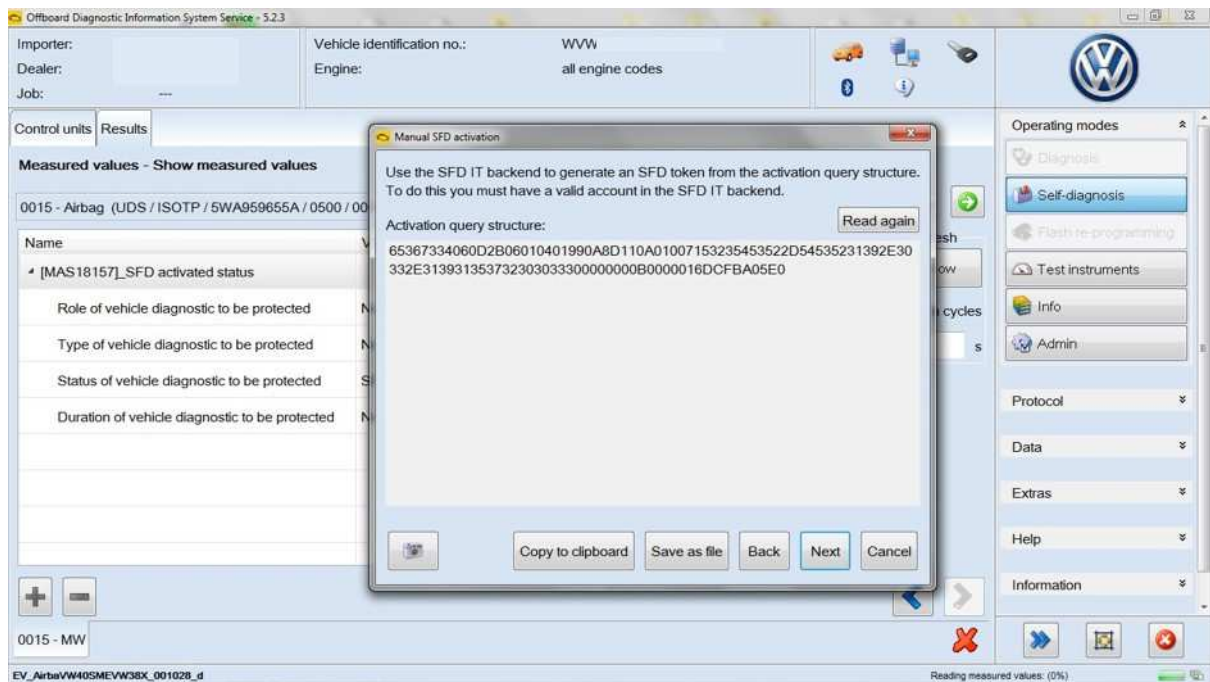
Offboard Diagnostic Information System Service - 5.2.3

Importer:
Dealer:
Job: ---

Vehicle identification no.: WVW
Engine: all engine codes

Control units | Results

Measured values - Show measured values

0015 - Airbag (UDS / ISOTP / 5WA959655A / 0500 / 00

| Name | V |
|---|---|
| [MAS18157]_SFD activated status | |
| Role of vehicle diagnostic to be protected | N |
| Type of vehicle diagnostic to be protected | N |
| Status of vehicle diagnostic to be protected | S |
| Duration of vehicle diagnostic to be protected | N |

0015 - MW

esh
ow
cycles
s

Manual SFD activation

Use the SFD IT backend to generate an SFD token from the activation query structure. To do this you must have a valid account in the SFD IT backend.

Activation query structure:

Read again

65367334060D2B06010401990A8D110A01007153235453522D54535231392E30332E313931353732303033300000000B0000016DCFBA05E0

Copy to clipboard | Save as file | Back | Next | Cancel

Operating modes
Diagnosis
Self-diagnosis
Flash re-programming
Test instruments
Info
Admin

Protocol
Data
Extras
Help
Information

EV_AirbaVW40SMEVW38X_001028_d

Reading measured values: (0%)